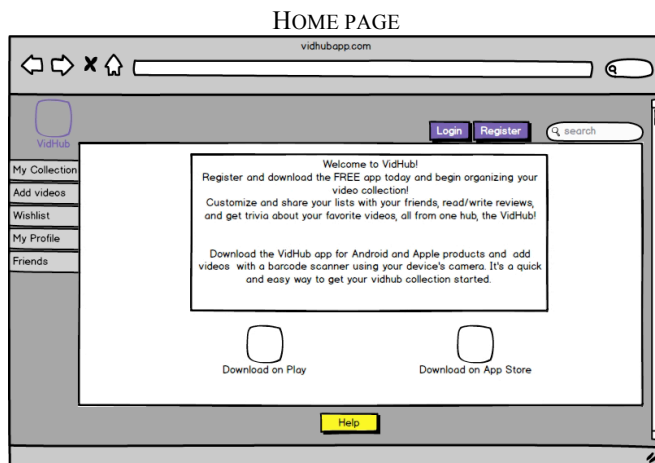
HOME PAGE

vidhubapp.com

VidHub

Login Register search

My Collection
Add videos
Wishlist
My Profile
Friends

Welcome to VidHub!
Register and download the FREE app today and begin organizing your video collection!
Customize and share your lists with your friends, read/write reviews, and get trivia about your favorite videos, all from one hub, the VidHub!

Download the VidHub app for Android and Apple products and add videos with a barcode scanner using your device's camera. It's a quick and easy way to get your vidhub collection started.

Download on Play

Download on App Store

Help